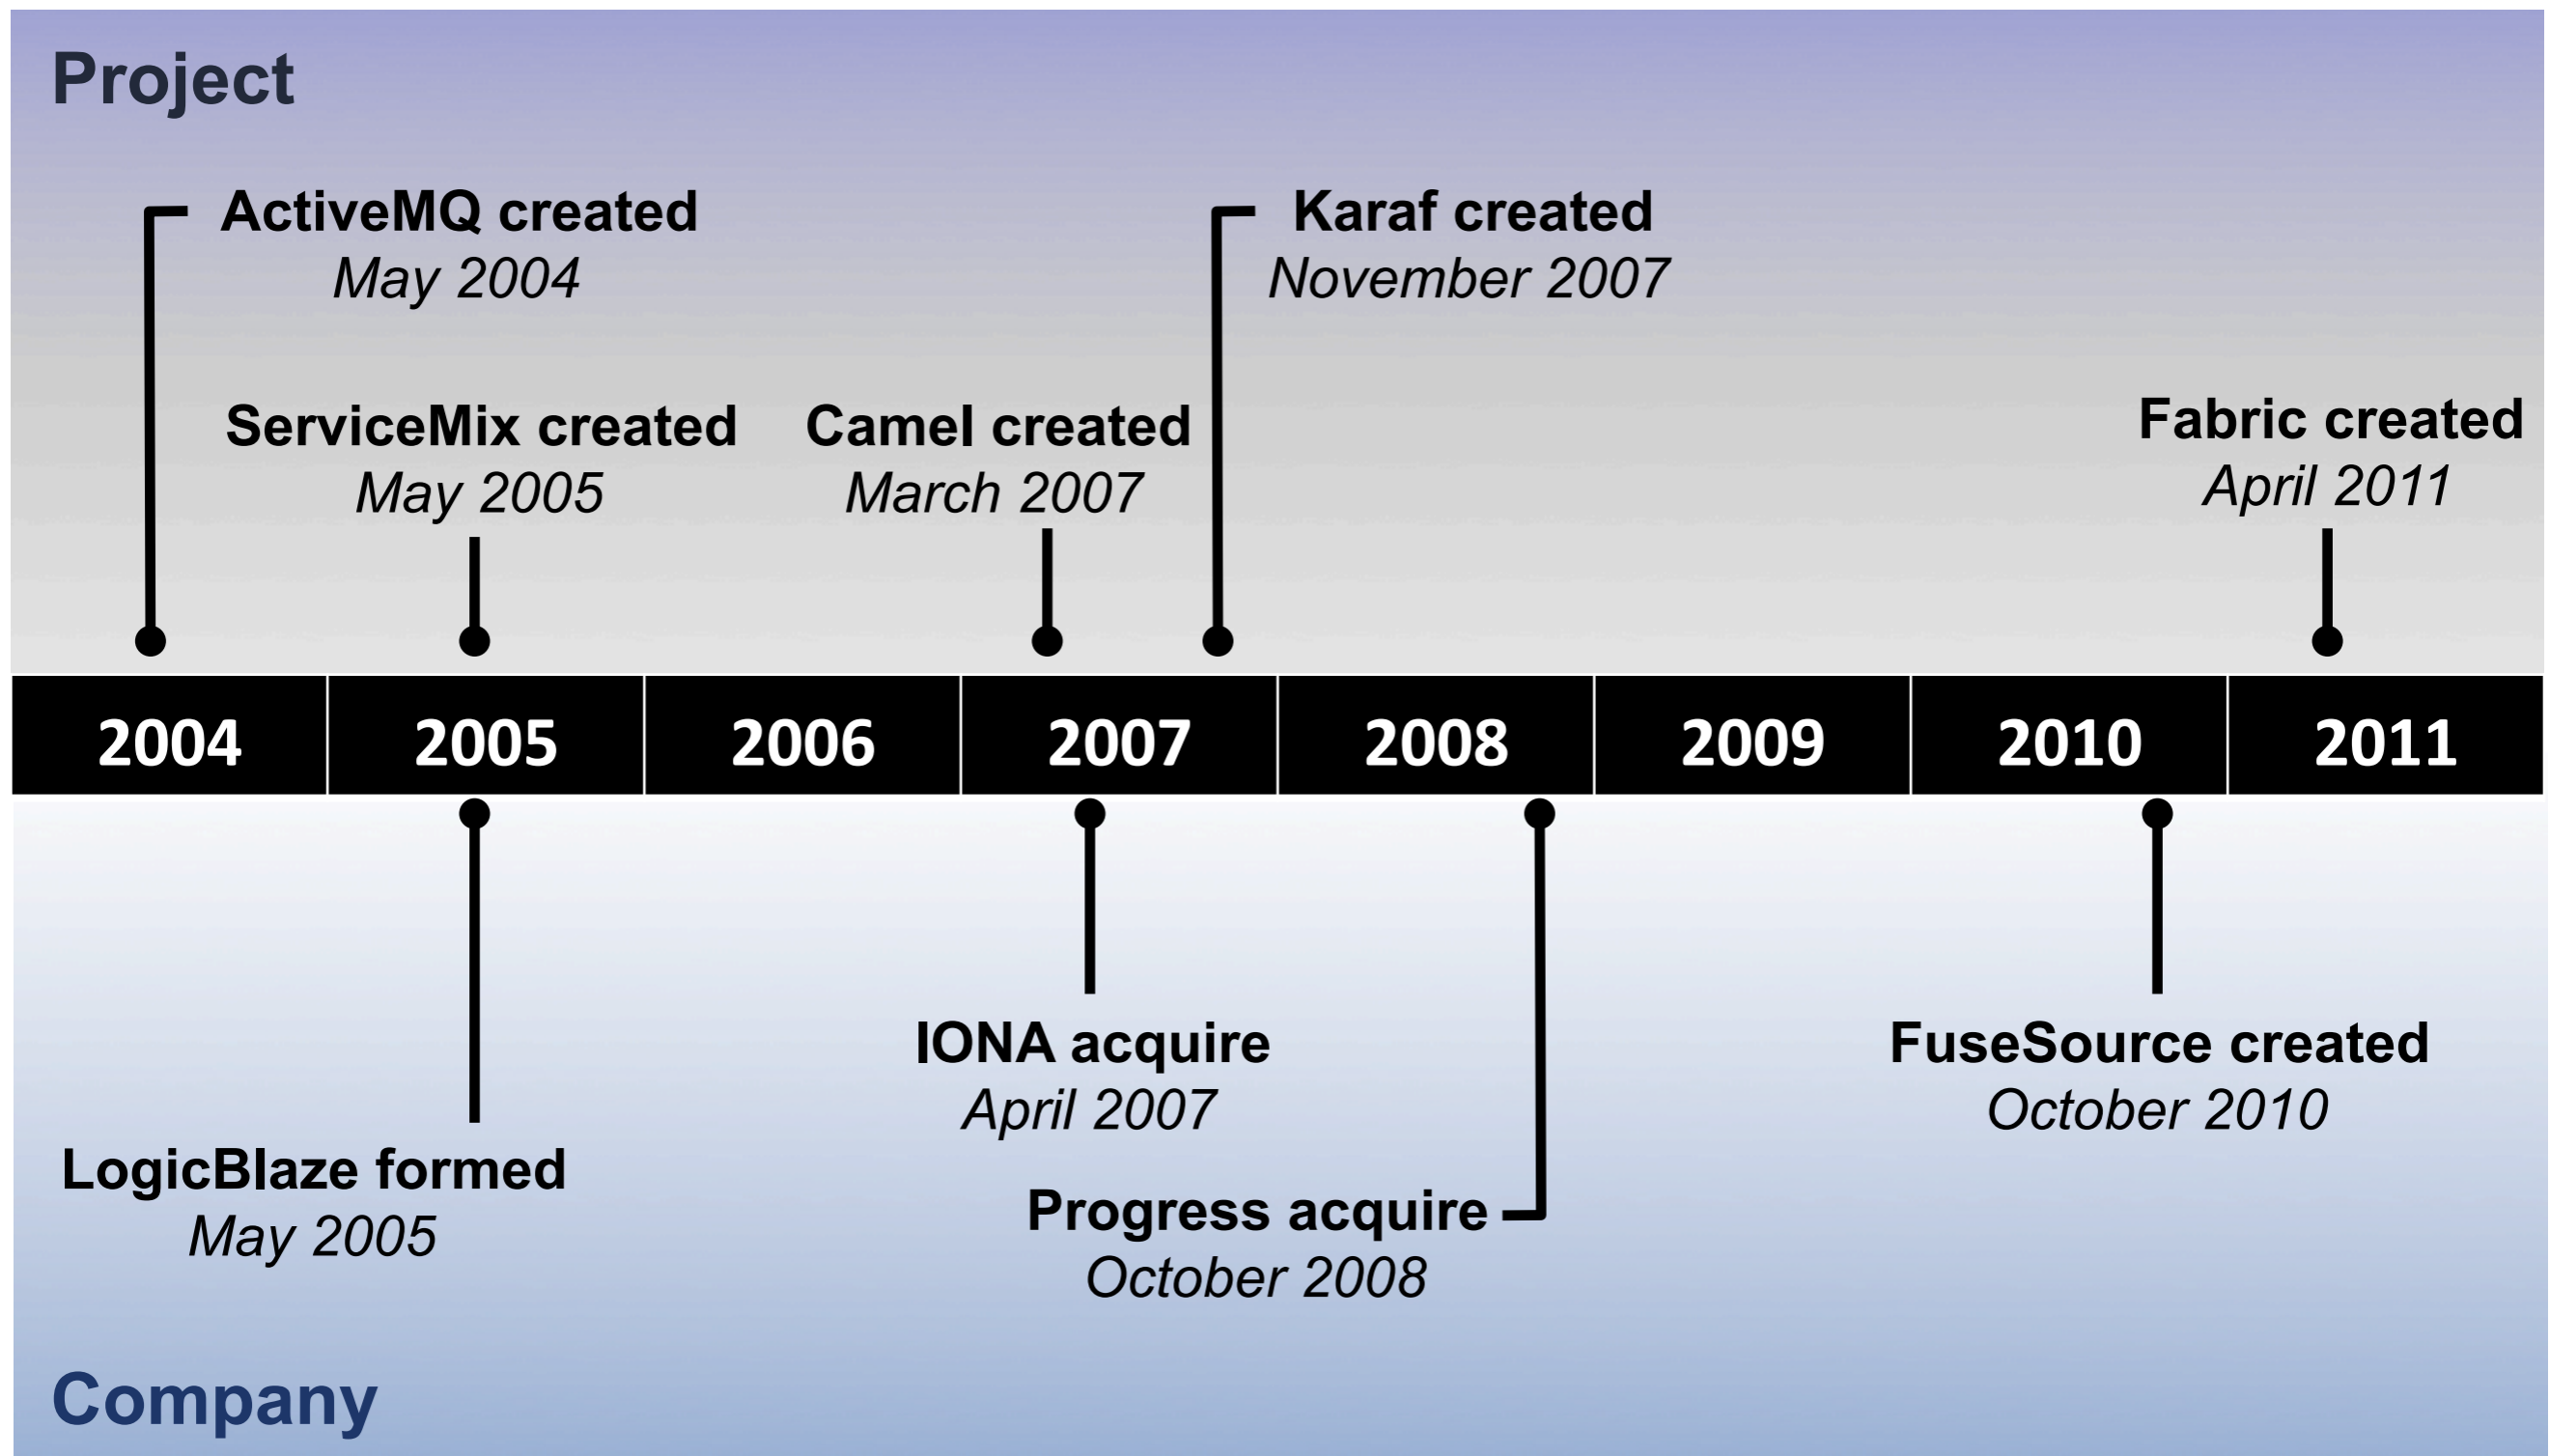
Project

ActiveMQ created
May 2004

Karaf created
November 2007

ServiceMix created
May 2005

Camel created
March 2007

Fabric created
April 2011

| 2004 | 2005 | 2006 | 2007 | 2008 | 2009 | 2010 | 2011 |
|---|---|---|---|---|---|---|---|

IONA acquire
April 2007

FuseSource created
October 2010

LogicBlaze formed
May 2005

Progress acquire
October 2008

Company